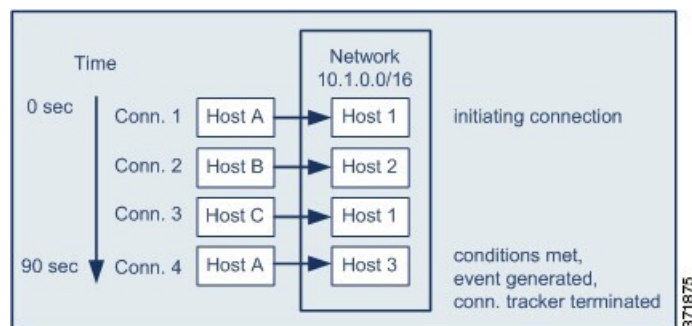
Time

Network
10.1.0.0/16

0 sec Conn. 1 Host A Host 1 initiating connection

Conn. 2 Host B Host 2

Conn. 3 Host C Host 1

90 sec Conn. 4 Host A Host 3 conditions met, event generated, conn. tracker terminated

371875